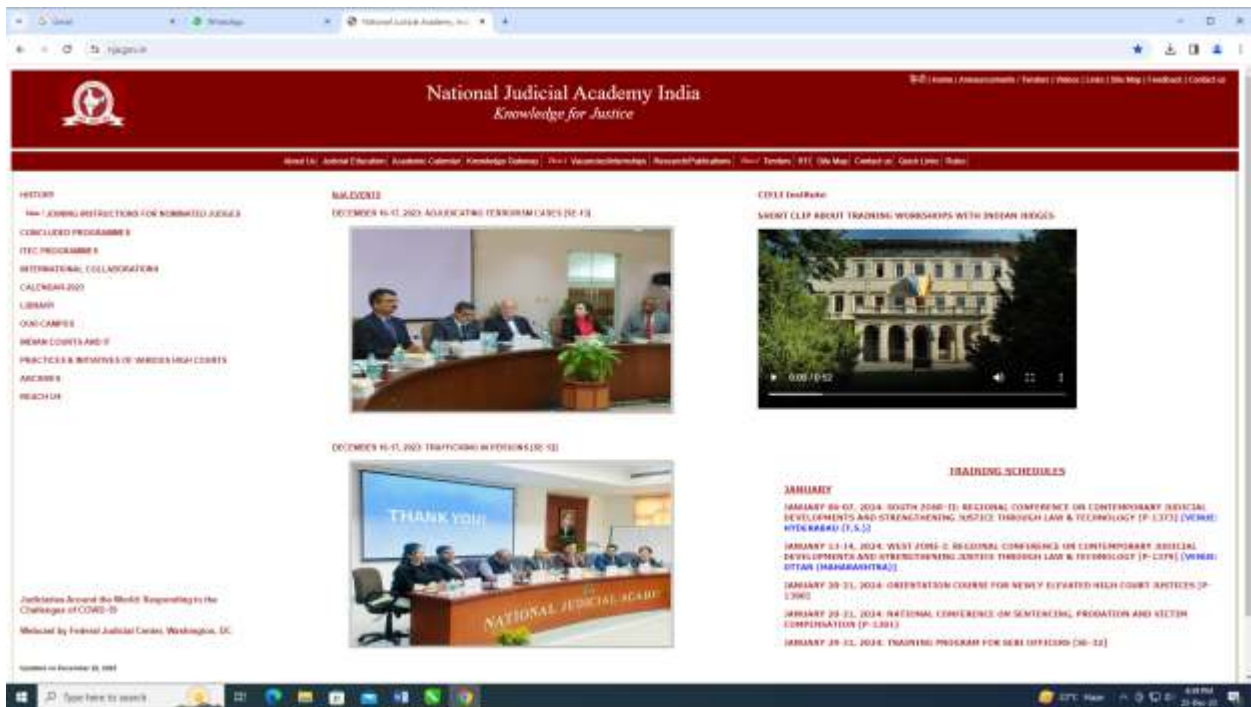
National Judicial Academy India
Knowledge for Justice

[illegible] | Home | Announcements | Tenders | Videos | Links | Site Map | Feedback | Contact us

About Us | Judicial Education | Academic Calendar | Knowledge Gateway | Vacancies/Internships | Research/Publications | Tenders | RTI | Site Map | Contact us | Quick Links | Rules

HISTORY
JOINING INSTRUCTIONS FOR NOMINATED JUDGES
CONCLUDED PROGRAMMES
ITEC PROGRAMMES
INTERNATIONAL COLLABORATIONS
CALENDAR 2023
LIBRARY
OUR CAMPUS
INDIAN COURTS AND IT
PRACTICES & INITIATIVES OF VARIOUS HIGH COURTS
ARCHIVES
REACH US

NJA EVENTS
DECEMBER 16-17, 2023: ADJUDICATING TERRORISM CASES [SE-13]

DECEMBER 16-17, 2023: TRAFFICKING IN PERSONS [SE-12]

THANK YOU
NATIONAL JUDICIAL ACADE

CITIZ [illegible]
SHORT CLIP ABOUT TRAINING WORKSHOPS WITH INDIAN JUDGES
0:00 / 0:52

TRAINING SCHEDULES
JANUARY
JANUARY 06-07, 2024: SOUTH ZONE-II REGIONAL CONFERENCE ON CONTEMPORARY JUDICIAL DEVELOPMENTS AND STRENGTHENING JUSTICE THROUGH LAW & TECHNOLOGY [P-1373] [VENUE: HYDERABAD (T.S.)]
JANUARY 13-14, 2024: WEST ZONE-I REGIONAL CONFERENCE ON CONTEMPORARY JUDICIAL DEVELOPMENTS AND STRENGTHENING JUSTICE THROUGH LAW & TECHNOLOGY [P-1379] [VENUE: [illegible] (MAHARASHTRA)]
JANUARY 20-21, 2024: ORIENTATION COURSE FOR NEWLY ELEVATED HIGH COURT JUSTICES [P-1380]
JANUARY 20-21, 2024: NATIONAL CONFERENCE ON SENTENCING, PROBATION AND VICTIM COMPENSATION [P-1381]
JANUARY 29-31, 2024: TRAINING PROGRAM FOR SEBI OFFICERS [SE-32]

Judiciaries Around the World: Responding to the Challenges of COVID-19
Website by Federal Judicial Center, Washington, DC.

Updated on December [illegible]

Type here to search